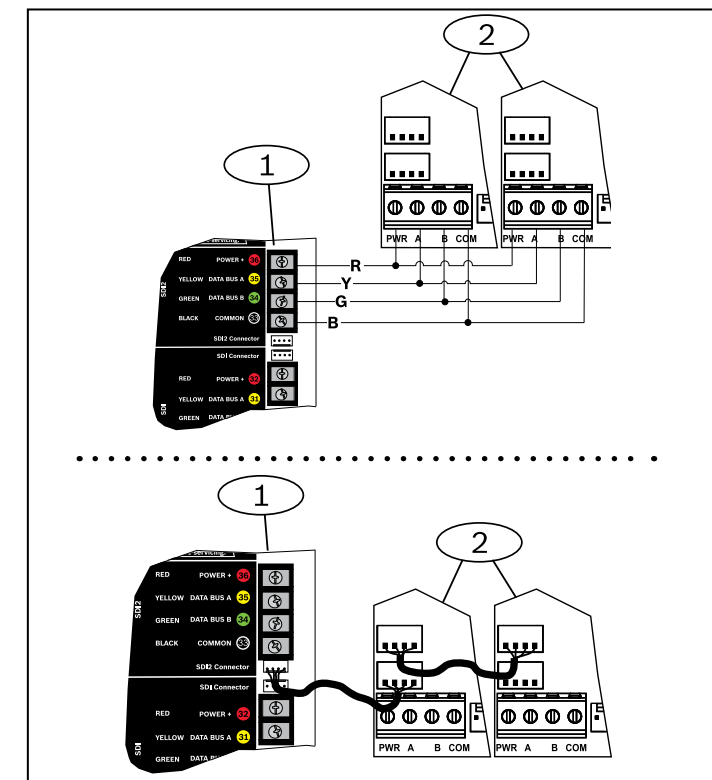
2

1

Servicing

RED POWER + 36
YELLOW DATA BUS A 35
GREEN DATA BUS B 34
BLACK COMMON 33

SDI2

SDI2 Connector
SDI Connector

RED POWER + 32
YELLOW DATA BUS A 31
GREEN DATA B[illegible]

SDI

R
Y
G
B

PWR A B COM
PWR A B COM

1

2

Servicing

RED POWER + 36
YELLOW DATA BUS A 35
GREEN DATA BUS B 34
BLACK COMMON 33

SDI2

SDI2 Connector
SDI Connector

RED POWER + 32
YELLOW DATA BUS A 31
GREEN DATA B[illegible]

SDI

PWR A B COM
PWR A B COM